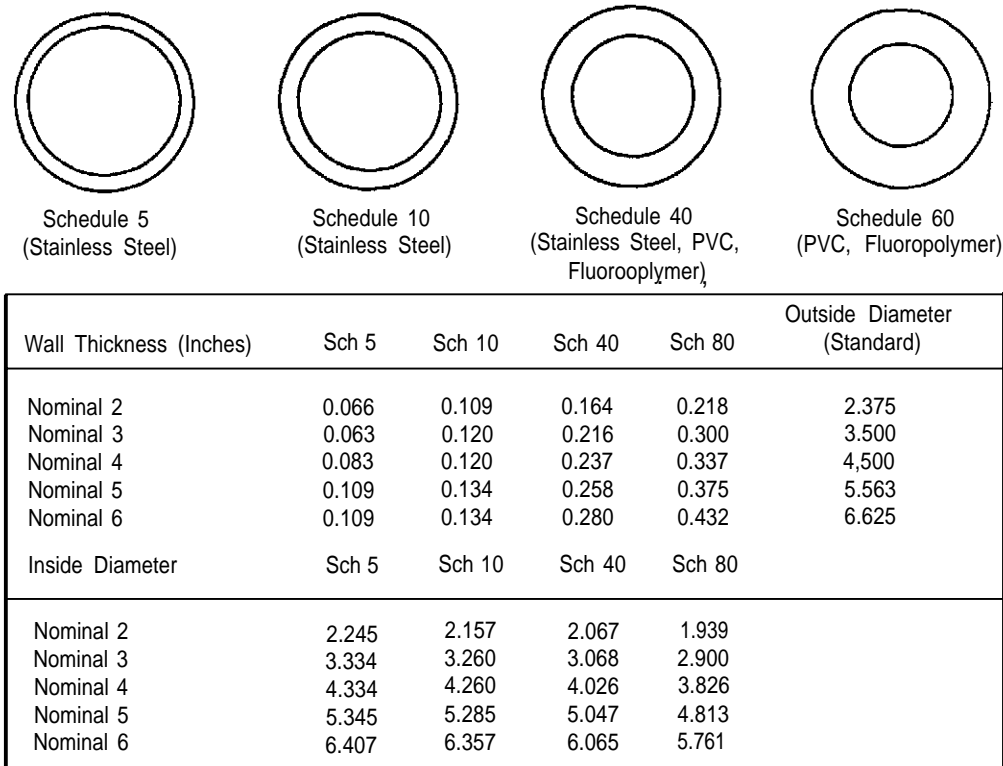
Schedule 5
(Stainless Steel)

Schedule 10
(Stainless Steel)

Schedule 40
(Stainless Steel, PVC, Fluorooplymer)

Schedule 60
(PVC, Fluoropolymer)

| Wall Thickness (Inches) | Sch 5 | Sch 10 | Sch 40 | Sch 80 | Outside Diameter (Standard) |
|---|---|---|---|---|---|
| Nominal 2 | 0.066 | 0.109 | 0.164 | 0.218 | 2.375 |
| Nominal 3 | 0.063 | 0.120 | 0.216 | 0.300 | 3.500 |
| Nominal 4 | 0.083 | 0.120 | 0.237 | 0.337 | 4,500 |
| Nominal 5 | 0.109 | 0.134 | 0.258 | 0.375 | 5.563 |
| Nominal 6 | 0.109 | 0.134 | 0.280 | 0.432 | 6.625 |
| Inside Diameter | Sch 5 | Sch 10 | Sch 40 | Sch 80 | |
| Nominal 2 | 2.245 | 2.157 | 2.067 | 1.939 | |
| Nominal 3 | 3.334 | 3.260 | 3.068 | 2.900 | |
| Nominal 4 | 4.334 | 4.260 | 4.026 | 3.826 | |
| Nominal 5 | 5.345 | 5.285 | 5.047 | 4.813 | |
| Nominal 6 | 6.407 | 6.357 | 6.065 | 5.761 | |